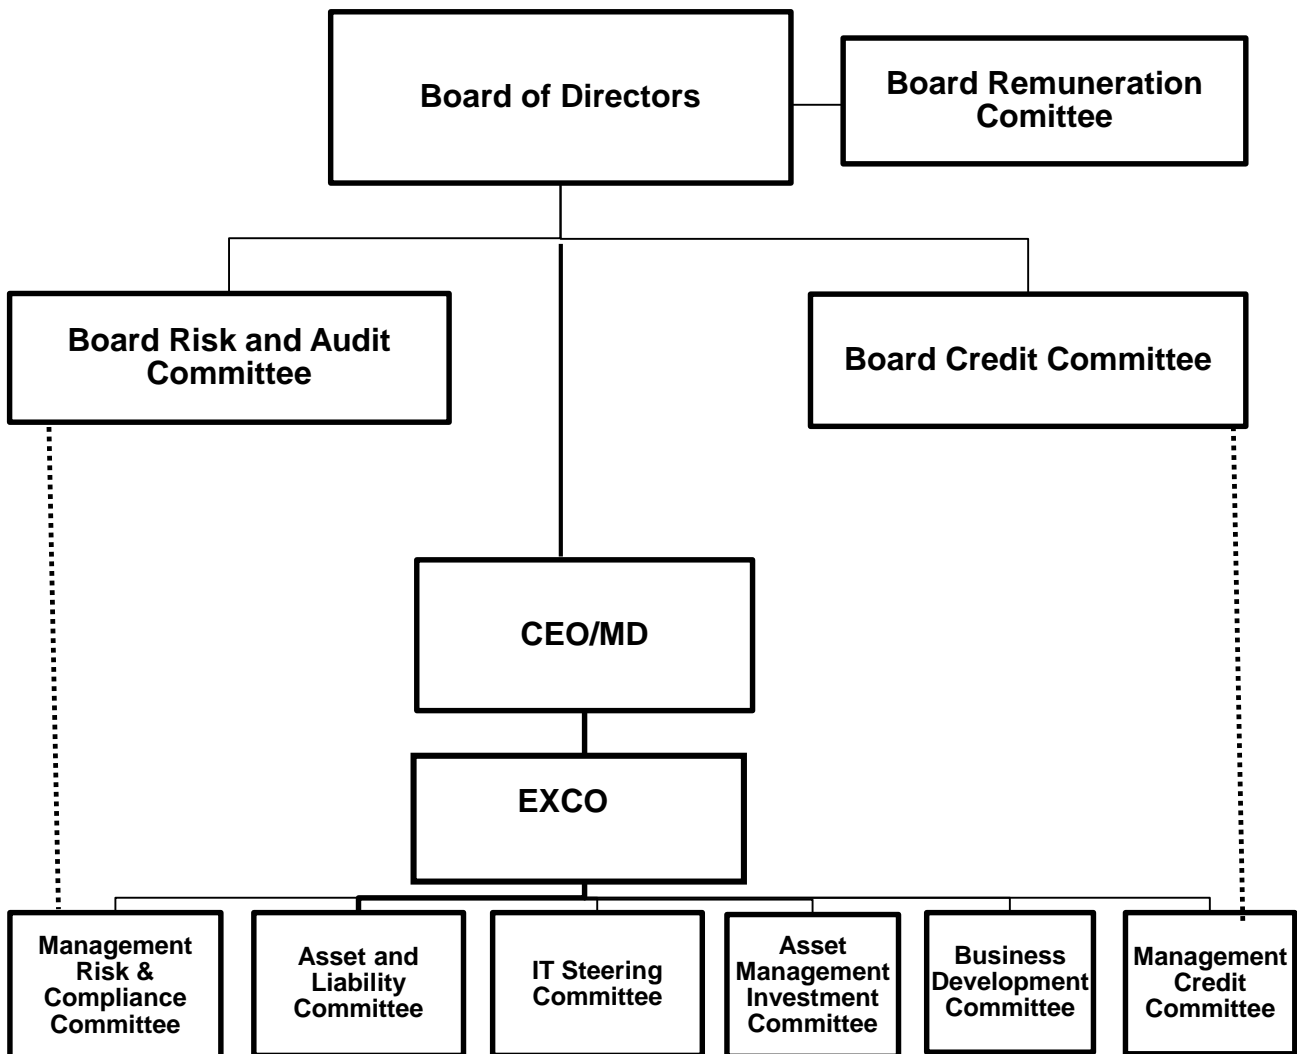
Board of Directors

Board Remuneration Comittee

Board Risk and Audit Committee

Board Credit Committee

CEO/MD

EXCO

Management Risk & Compliance Committee

Asset and Liability Committee

IT Steering Committee

Asset Management Investment Committee

Business Development Committee

Management Credit Committee